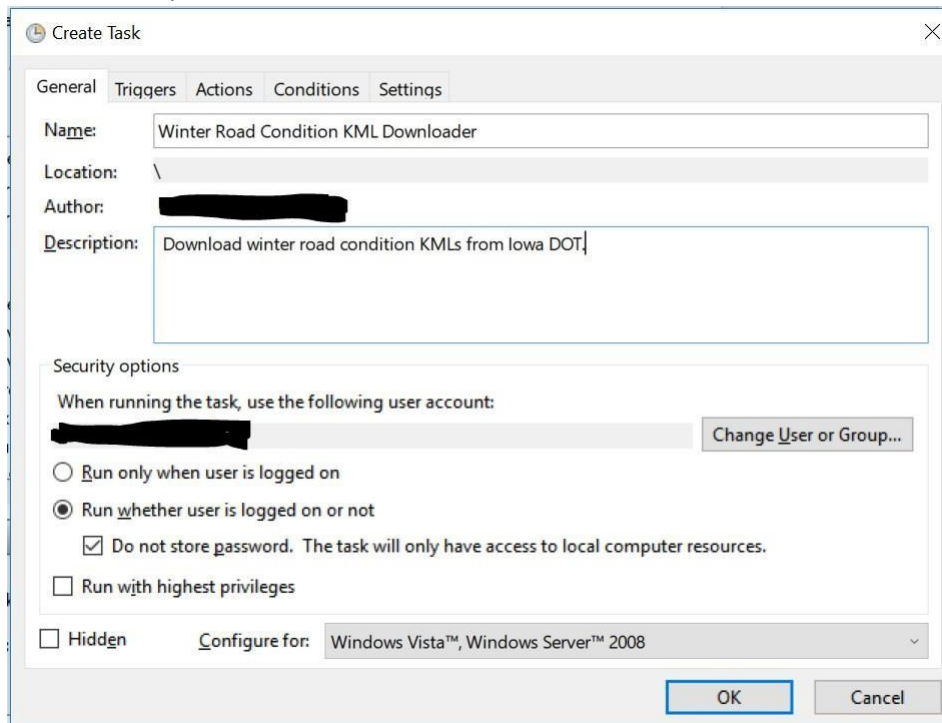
Create Task

General Triggers Actions Conditions Settings

Name: Winter Road Condition KML Downloader

Location: \

Author:

Description: Download winter road condition KMLs from Iowa DOT.

Security options

When running the task, use the following user account:

Change User or Group...

Run only when user is logged on

Run whether user is logged on or not

Do not store password. The task will only have access to local computer resources.

Run with highest privileges

Hidden

Configure for: Windows Vista™, Windows Server™ 2008

OK

Cancel